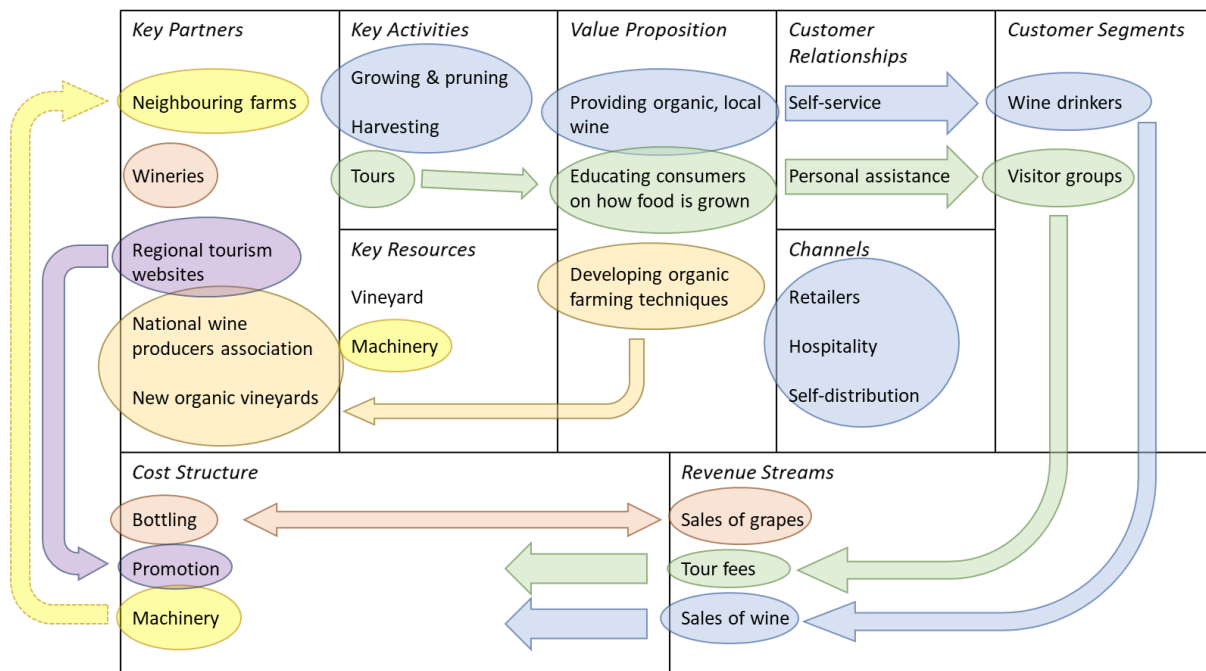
Key Partners

Neighbouring farms

Wineries

Regional tourism websites

National wine producers association

New organic vineyards

Key Activities

Growing & pruning

Harvesting

Tours

Key Resources

Vineyard

Machinery

Value Proposition

Providing organic, local wine

Educating consumers on how food is grown

Developing organic farming techniques

Customer Relationships

Self-service

Personal assistance

Channels

Retailers

Hospitality

Self-distribution

Customer Segments

Wine drinkers

Visitor groups

Cost Structure

Bottling

Promotion

Machinery

Revenue Streams

Sales of grapes

Tour fees

Sales of wine